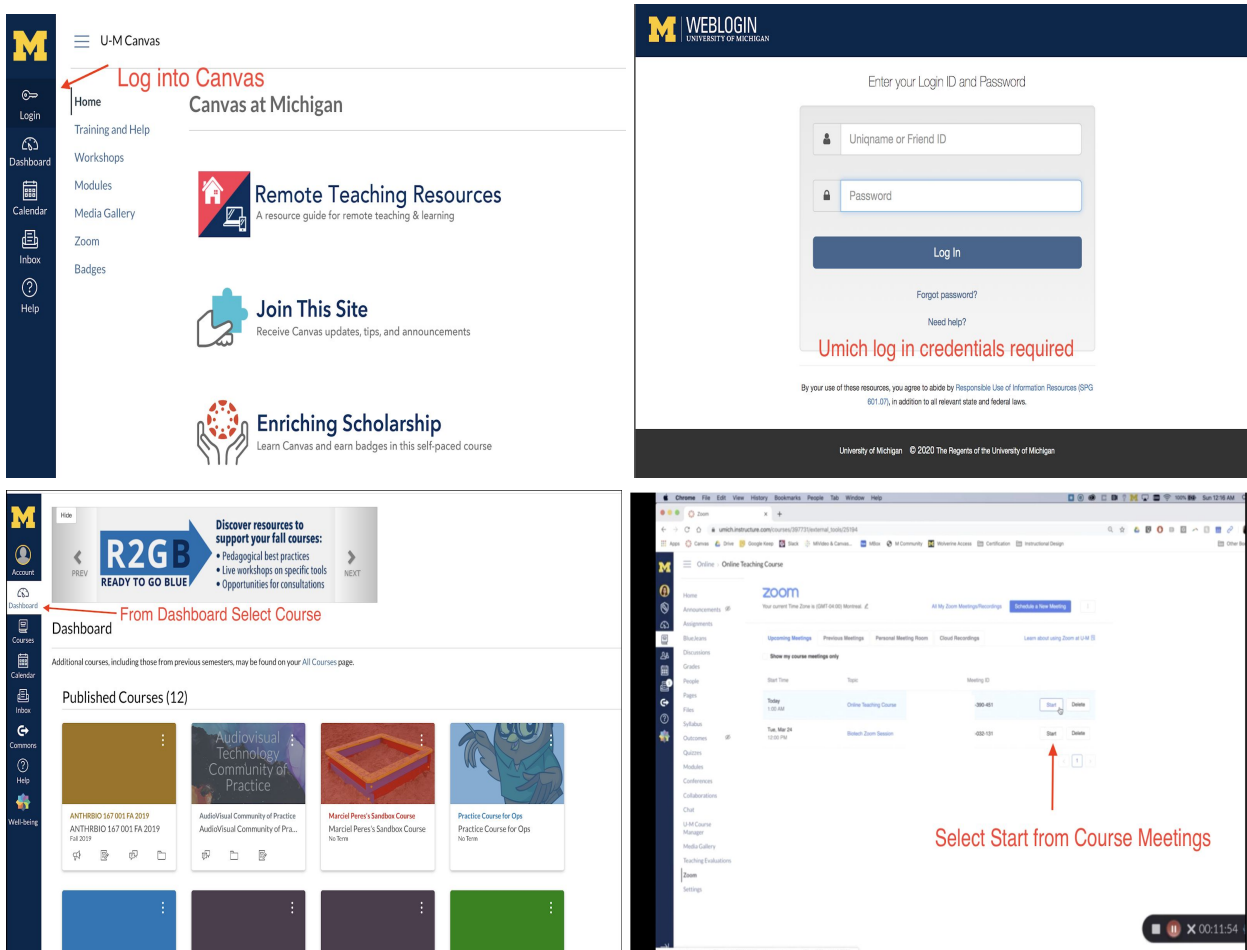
M

U-M Canvas

Log into Canvas

Login
Dashboard
Calendar
Inbox
Help

Home
Training and Help
Workshops
Modules
Media Gallery
Zoom
Badges

Canvas at Michigan

Remote Teaching Resources
A resource guide for remote teaching & learning

Join This Site
Receive Canvas updates, tips, and announcements

Enriching Scholarship
Learn Canvas and earn badges in this self-paced course

M WEBLOGIN UNIVERSITY OF MICHIGAN

Enter your Login ID and Password

Uniqname or Friend ID

Password

Log In

Forgot password?

Need help?

Umich log in credentials required

By your use of these resources, you agree to abide by Responsible Use of Information Resources (SPG 601.07), in addition to all relevant state and federal laws.

University of Michigan © 2020 The Regents of the University of Michigan

M

Account
Dashboard
Courses
Calendar
Inbox
Commons
Help
Well-being

Hide

PREV

R2GB
READY TO GO BLUE

Discover resources to support your fall courses:
• Pedagogical best practices
• Live workshops on specific tools
• Opportunities for consultations

NEXT

From Dashboard Select Course

Dashboard

Additional courses, including those from previous semesters, may be found on your All Courses page.

Published Courses (12)

ANTHRBIO 167 001 FA 2019
ANTHRBIO 167 001 FA 2019
Fall 2019

Audiovisual Technology Community of Practice
AudioVisual Community of Practice
AudioVisual Community of Pra...

Marciel Peres's Sandbox Course
Marciel Peres's Sandbox Course
No Term

Practice Course for Ops
Practice Course for Ops
No Term

Chrome File Edit View History Bookmarks People Tab Window Help

Sun 12:16 AM

Zoom

umich.instructure.com/courses/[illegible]/external_tools/25184

Apps Canvas Drive Google Keep Slack MiVideo & Canvas... MBox M Community Wolverine Access Certification Instructional Design

Online > Online Teaching Course

Home
Announcements
Assignments
BlueJeans
Discussions
Grades
People
Pages
Files
Syllabus
Outcomes
Quizzes
Modules
Conferences
Collaborations
Chat
U-M Course Manager
Media Gallery
Teaching Evaluations
Zoom
Settings

zoom
Your current Time Zone is (GMT-04:00) Montreal.

All My Zoom Meetings/Recordings
Schedule a New Meeting

Upcoming Meetings
Previous Meetings
Personal Meeting Room
Cloud Recordings

Learn about using Zoom at U-M

Show my course meetings only

| Start Time | Topic | Meeting ID | | |
|---|---|---|---|---|
| Today 1:00 AM | Online Teaching Course | -390-461 | Start | Delete |
| Tue, Mar 24 12:00 PM | Biobert Zoom Session | -332-131 | Start | Delete |

1

Select Start from Course Meetings

00:11:54